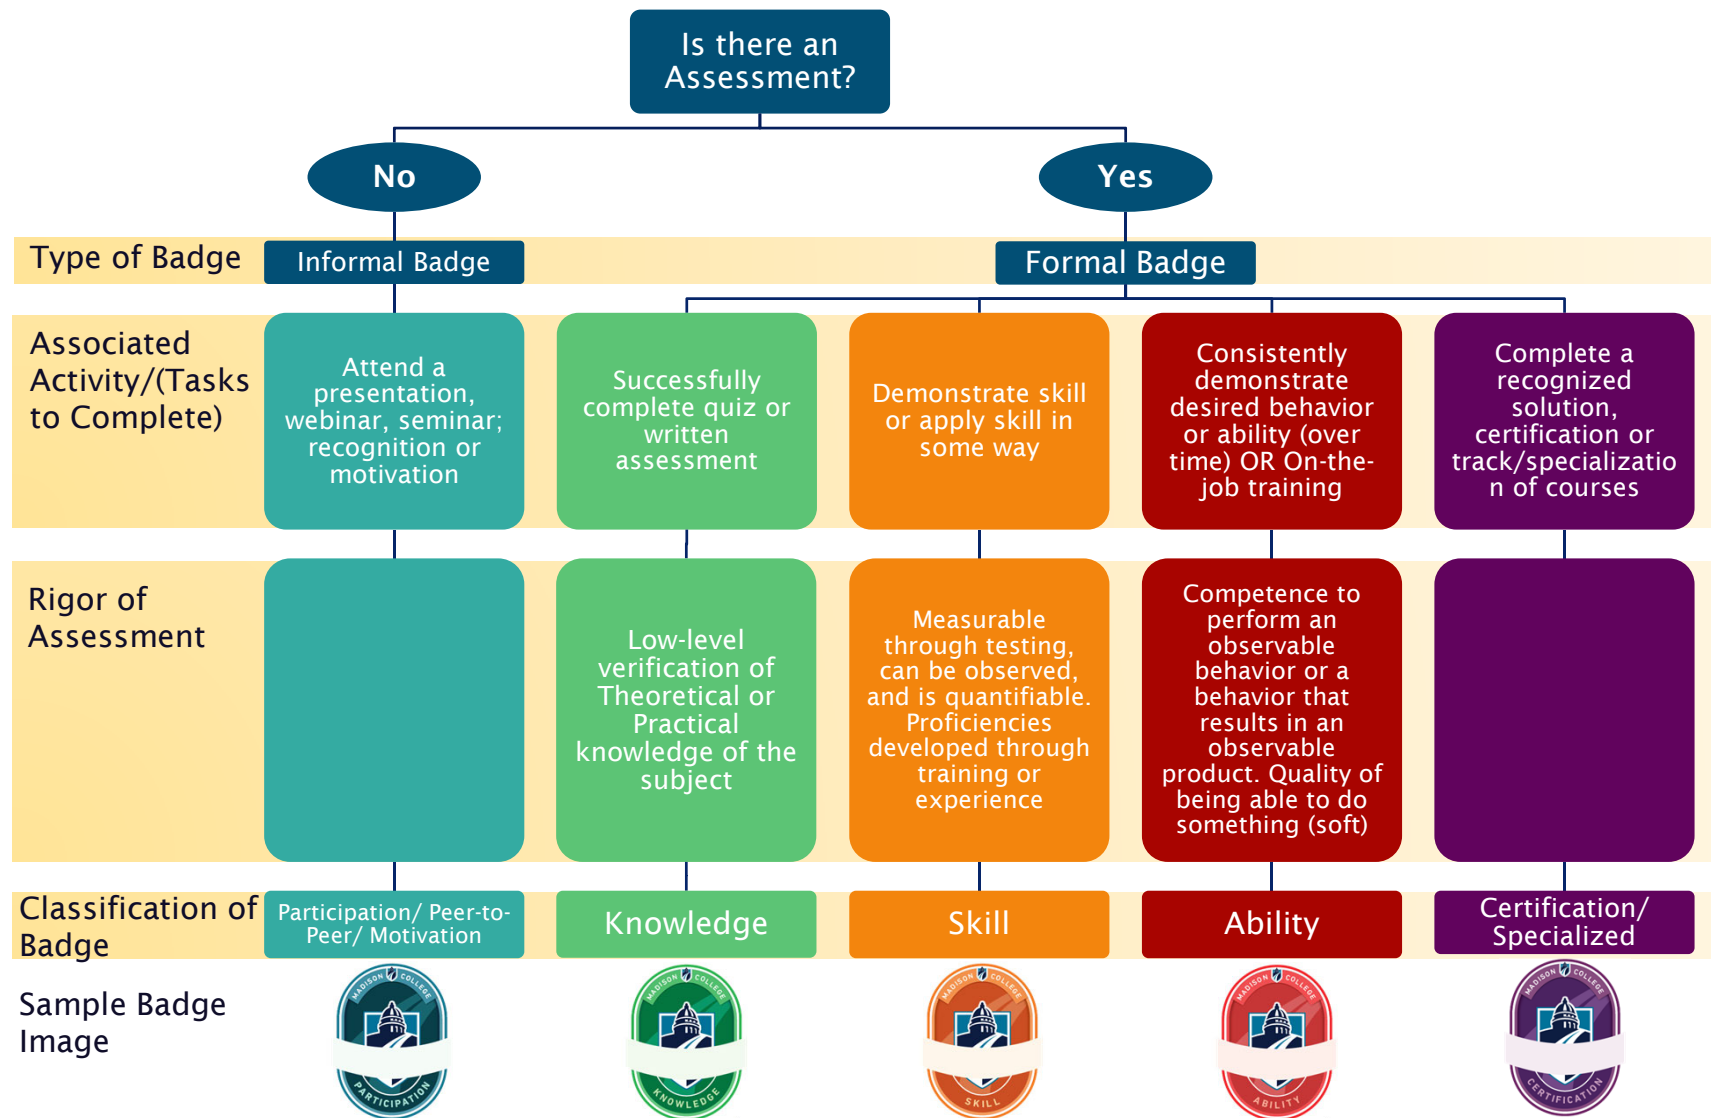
Is there an Assessment?

No

Yes

Type of Badge

Informal Badge

Formal Badge

Associated Activity/(Tasks to Complete)

Attend a presentation, webinar, seminar; recognition or motivation

Successfully complete quiz or written assessment

Demonstrate skill or apply skill in some way

Consistently demonstrate desired behavior or ability (over time) OR On-the-job training

Complete a recognized solution, certification or track/specialization of courses

Rigor of Assessment

Low-level verification of Theoretical or Practical knowledge of the subject

Measurable through testing, can be observed, and is quantifiable. Proficiencies developed through training or experience

Competence to perform an observable behavior or a behavior that results in an observable product. Quality of being able to do something (soft)

Classification of Badge

Participation/ Peer-to-Peer/ Motivation

Knowledge

Skill

Ability

Certification/ Specialized

Sample Badge Image

MADISON COLLEGE
PARTICIPATION

MADISON COLLEGE
KNOWLEDGE

MADISON COLLEGE
SKILL

MADISON COLLEGE
ABILITY

MADISON COLLEGE
CERTIFICATION